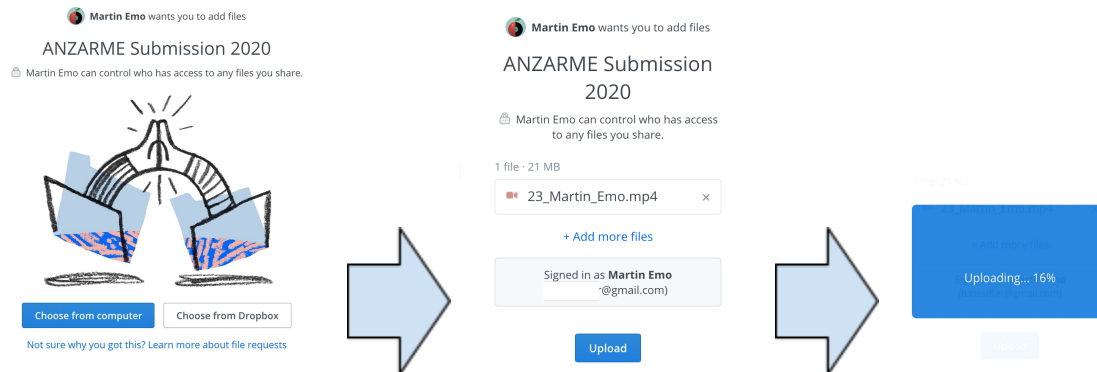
Martin Emo wants you to add files

ANZARME Submission 2020

Martin Emo can control who has access to any files you share.

Choose from computer

Choose from Dropbox

Not sure why you got this? Learn more about file requests

Martin Emo wants you to add files

ANZARME Submission 2020

Martin Emo can control who has access to any files you share.

1 file · 21 MB

23_Martin_Emo.mp4 ×

+ Add more files

Signed in as Martin Emo
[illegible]@gmail.com)

Upload

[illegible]

Uploading... 16%